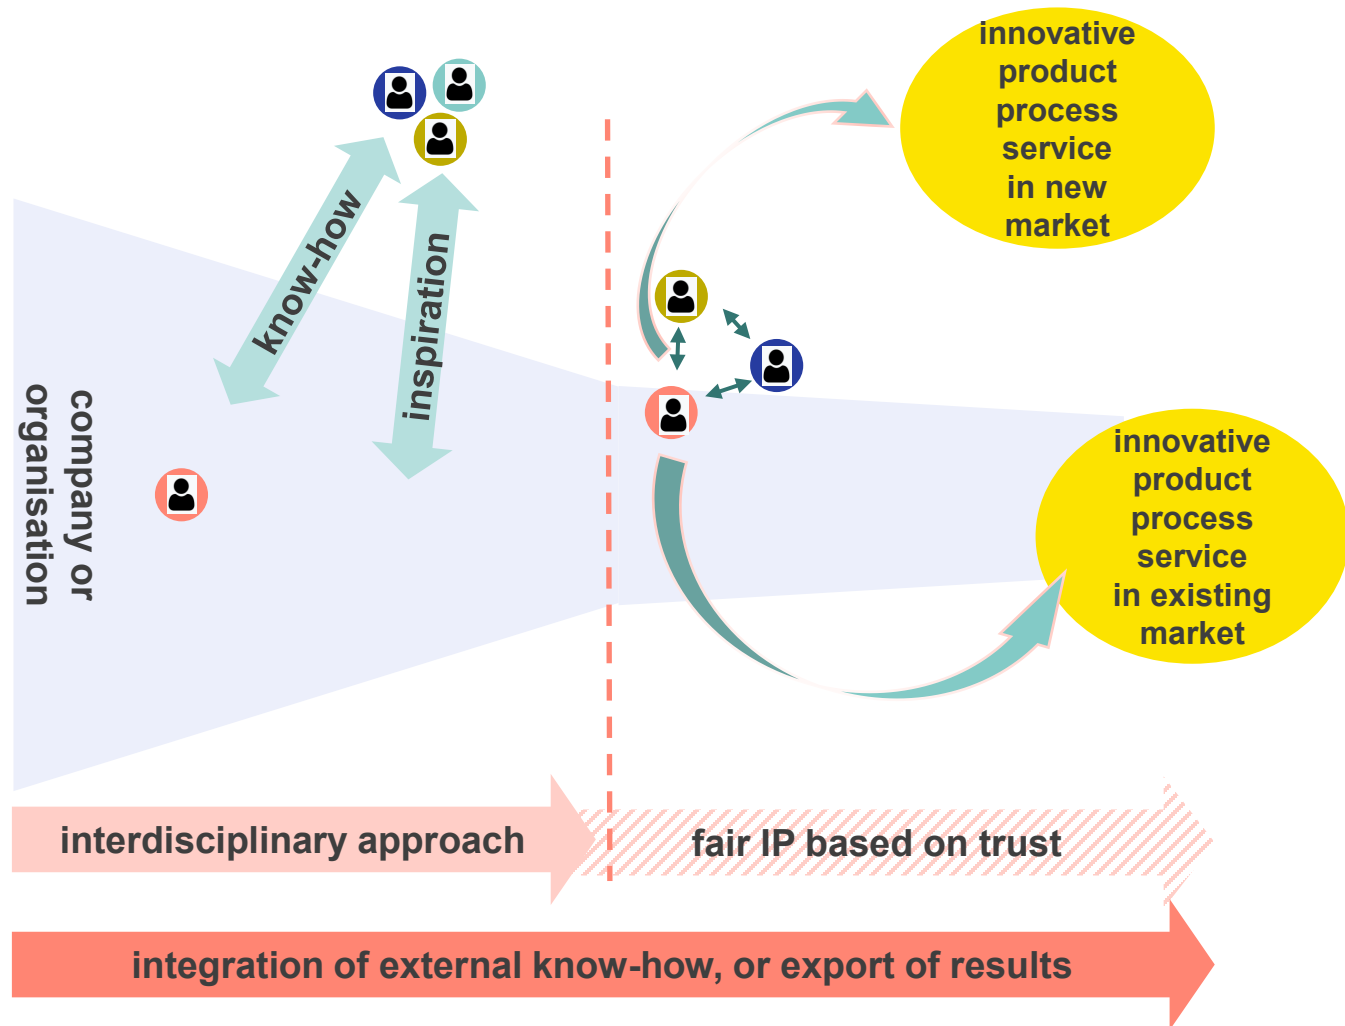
innovative product process service in new market

know-how

inspiration

company or organisation

innovative product process service in existing market

interdisciplinary approach

fair IP based on trust

integration of external know-how, or export of results